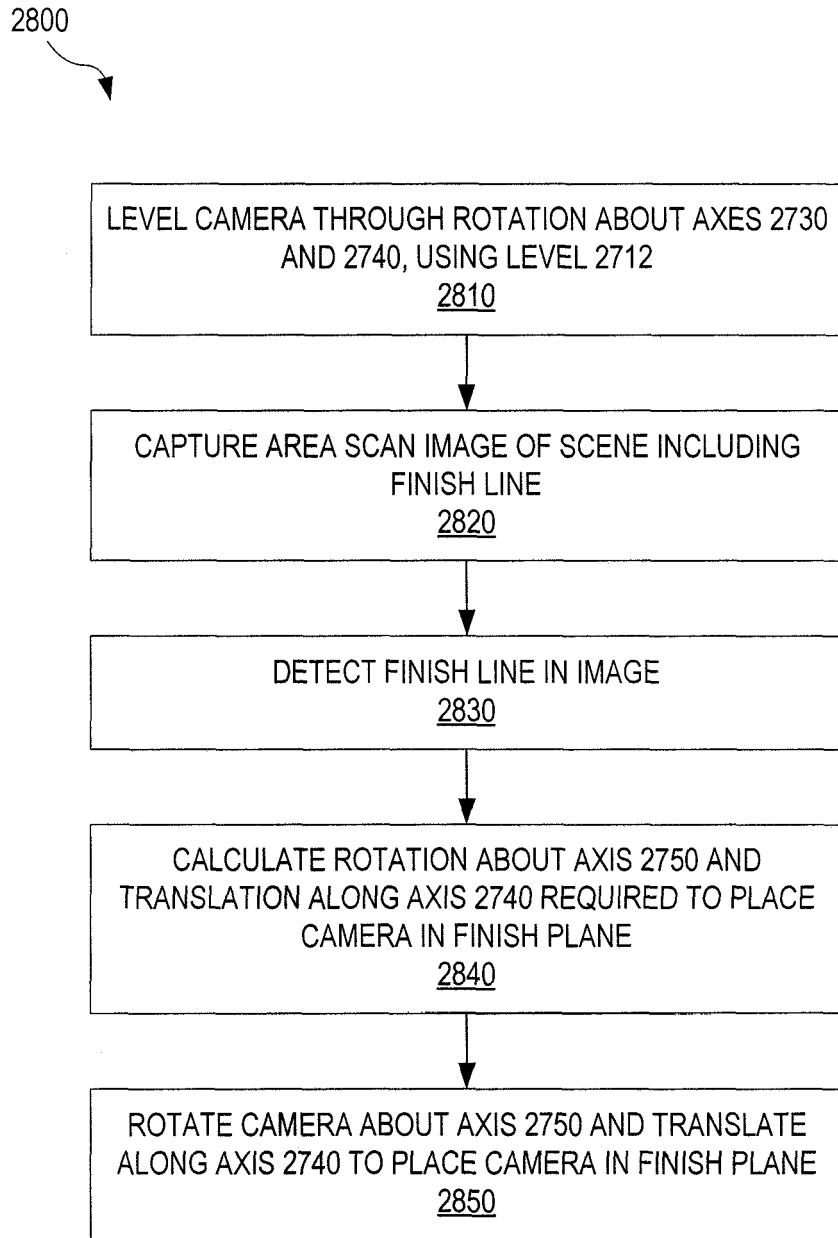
2800

LEVEL CAMERA THROUGH ROTATION ABOUT AXES 2730 AND 2740, USING LEVEL 2712
2810

CAPTURE AREA SCAN IMAGE OF SCENE INCLUDING FINISH LINE
2820

DETECT FINISH LINE IN IMAGE
2830

CALCULATE ROTATION ABOUT AXIS 2750 AND TRANSLATION ALONG AXIS 2740 REQUIRED TO PLACE CAMERA IN FINISH PLANE
2840

ROTATE CAMERA ABOUT AXIS 2750 AND TRANSLATE ALONG AXIS 2740 TO PLACE CAMERA IN FINISH PLANE
2850